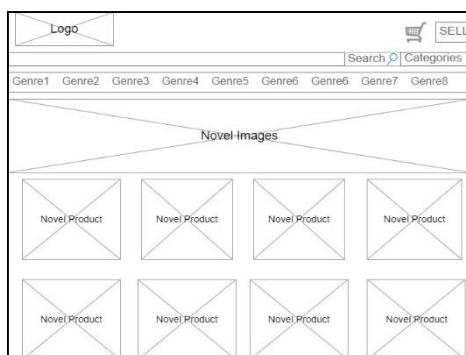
Logo

SELL

Search Categories

Genre1 Genre2 Genre3 Genre4 Genre5 Genre6 Genre6 Genre7 Genre8

Novel Images

Novel Product

Novel Product

Novel Product

Novel Product

Novel Product

Novel Product

Novel Product

Novel Product